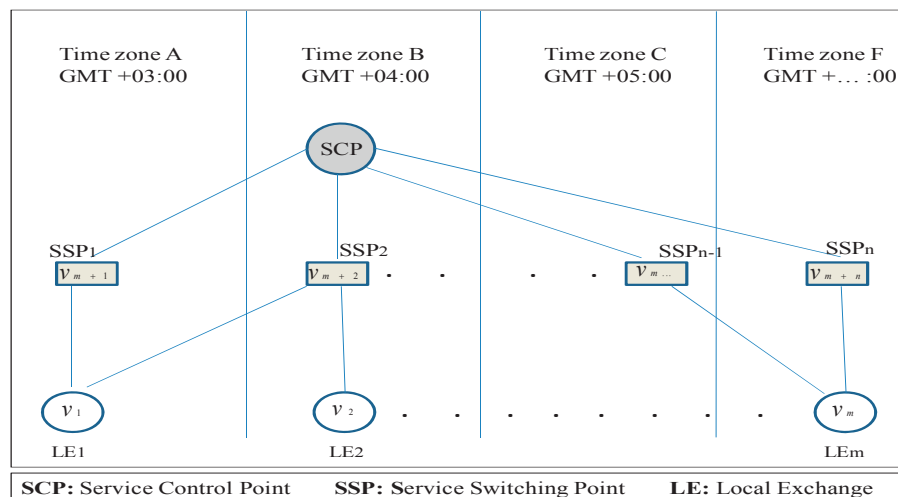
Time zone A
GMT +03:00

Time zone B
GMT +04:00

Time zone C
GMT +05:00

Time zone F
GMT +… :00

SCP

SSP1
$v_{m+1}$

SSP2
$v_{m+2}$

SSPn-1
$v_{m...}$

SSPn
$v_{m+n}$

$v_1$
LE1

$v_2$
LE2

$v_m$
LEm

SCP: Service Control Point SSP: Service Switching Point LE: Local Exchange